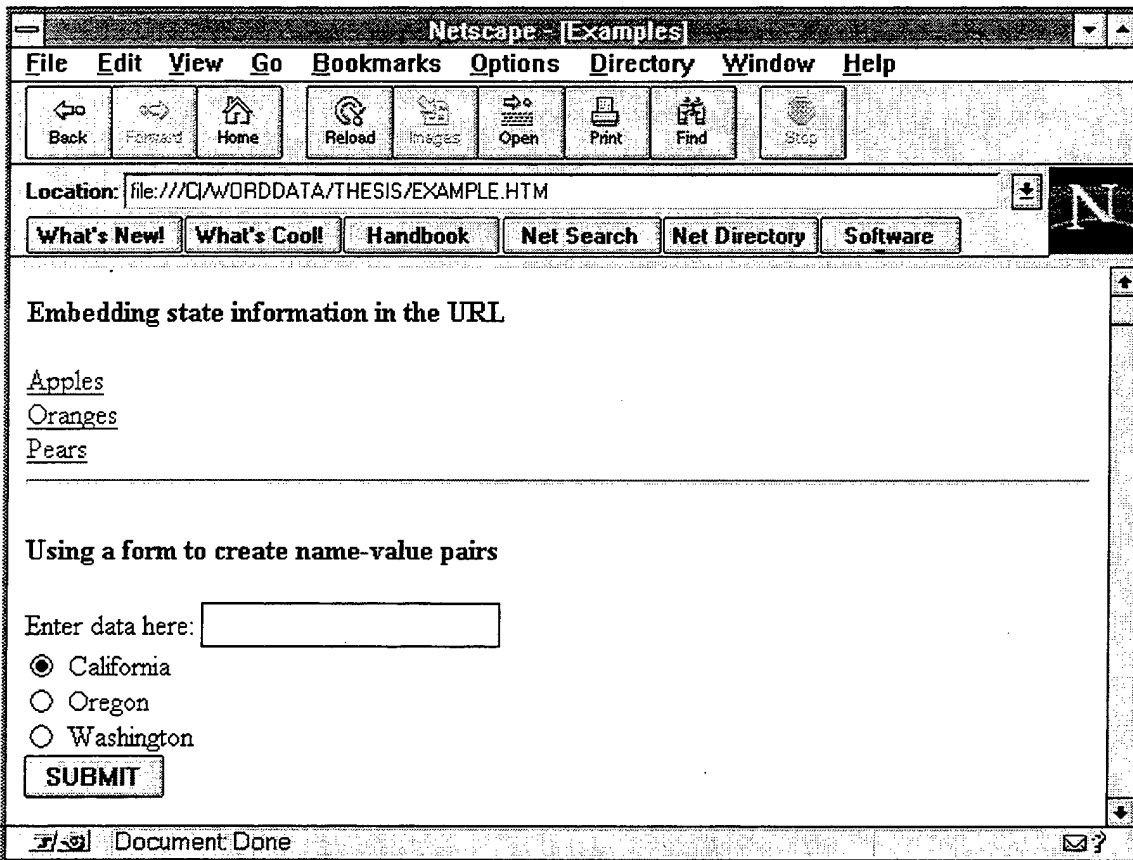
Netscape - [Examples]

File Edit View Go Bookmarks Options Directory Window Help

Back Forward Home Reload Images Open Print Find Stop

Location: file:///C|/WORDDATA/THESIS/EXAMPLE.HTM

What's New! What's Cool! Handbook Net Search Net Directory Software

N

Embedding state information in the URL

Apples
Oranges
Pears

Using a form to create name-value pairs

Enter data here:

California
Oregon
Washington

SUBMIT

Document: Done